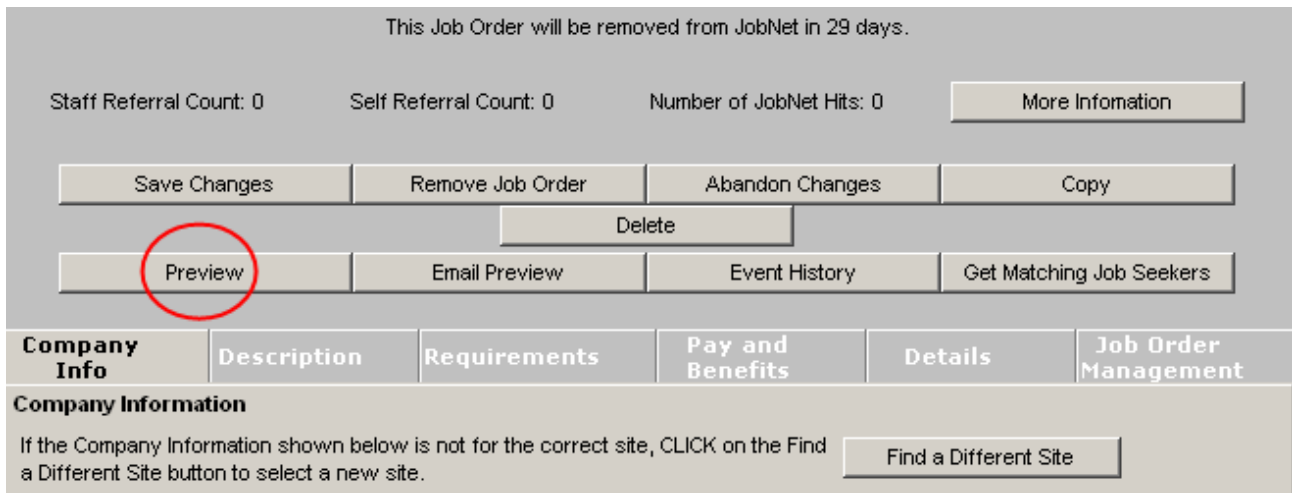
This Job Order will be removed from JobNet in 29 days.

Staff Referral Count: 0

Self Referral Count: 0

Number of JobNet Hits: 0

More Infomation

Save Changes

Remove Job Order

Abandon Changes

Copy

Delete

Preview

Email Preview

Event History

Get Matching Job Seekers

Company Info

Description

Requirements

Pay and Benefits

Details

Job Order Management

Company Information

If the Company Information shown below is not for the correct site, CLICK on the Find a Different Site button to select a new site.

Find a Different Site